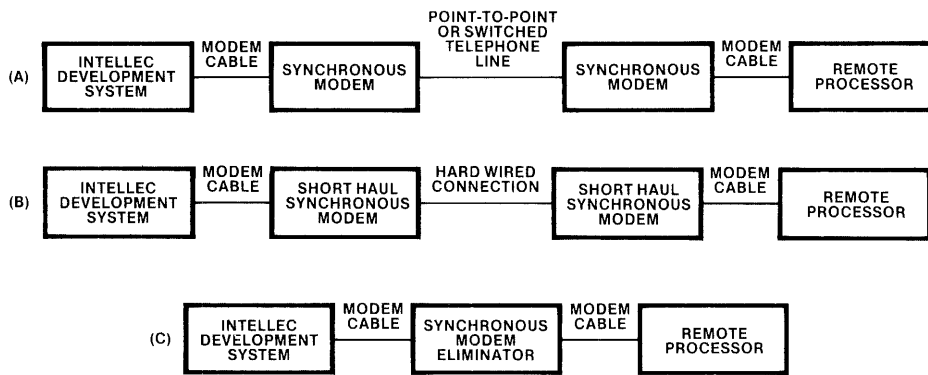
(A) INTELLEC DEVELOPMENT SYSTEM

MODEM CABLE

SYNCHRONOUS MODEM

POINT-TO-POINT OR SWITCHED TELEPHONE LINE

SYNCHRONOUS MODEM

MODEM CABLE

REMOTE PROCESSOR

(B) INTELLEC DEVELOPMENT SYSTEM

MODEM CABLE

SHORT HAUL SYNCHRONOUS MODEM

HARD WIRED CONNECTION

SHORT HAUL SYNCHRONOUS MODEM

MODEM CABLE

REMOTE PROCESSOR

(C) INTELLEC DEVELOPMENT SYSTEM

MODEM CABLE

SYNCHRONOUS MODEM ELIMINATOR

MODEM CABLE

REMOTE PROCESSOR